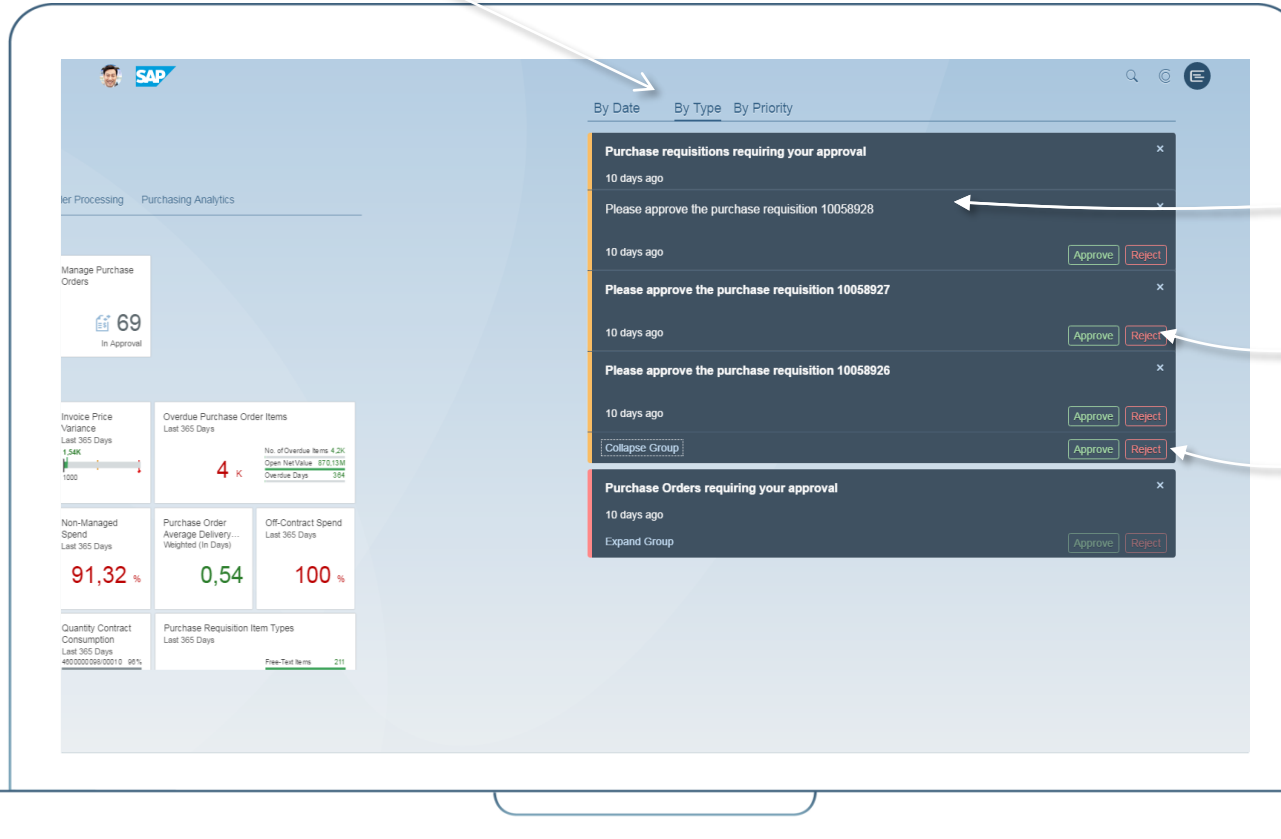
SAP

By Date By Type By Priority

der Processing Purchasing Analytics

Manage Purchase Orders

69
In Approval

Invoice Price Variance
Last 365 Days
1,54K
1000

Overdue Purchase Order Items
Last 365 Days
4 K
No. of Overdue Items 4,2K
Open Net Value 870,13M
Overdue Days 384

Non-Managed Spend
Last 365 Days
91,32 %

Purchase Order Average Delivery...
Weighted (In Days)
0,54

Off-Contract Spend
Last 365 Days
100 %

Quantity Contract Consumption
Last 365 Days
4600000098/00010 96%

Purchase Requisition Item Types
Last 365 Days
Free-Text Items 211

Purchase requisitions requiring your approval
10 days ago

Please approve the purchase requisition 10058928
10 days ago
Approve Reject

Please approve the purchase requisition 10058927
10 days ago
Approve Reject

Please approve the purchase requisition 10058926
10 days ago
Approve Reject

Collapse Group
Approve Reject

Purchase Orders requiring your approval
10 days ago
Expand Group
Approve Reject